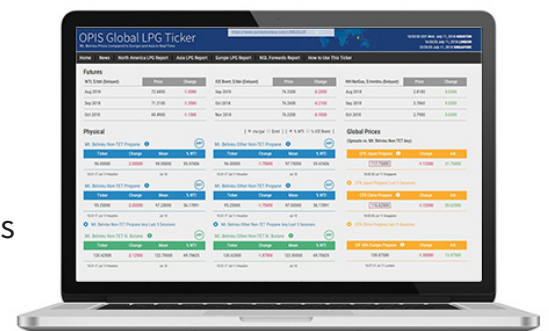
OPIS Global LPG Ticker

Mt. Belvieu Prices Compared to Europe and Asia in Real Time

Home | News | North America LPG Report | Asia LPG Report | Europe LPG Report | NGL Forwards Report | How to Use This Ticker

Futures

| WTI Crude (Delayed) | Price | Change |
|---|---|---|
| Aug 2018 | 72.6000 | -1.0500 |
| Sep 2018 | 71.2100 | -1.0000 |
| Oct 2018 | 69.4900 | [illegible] |

| ICE Brent ($/bbl) (Delayed) | Price | Change |
|---|---|---|
| Aug 2018 | 79.2000 | -0.2000 |
| Sep 2018 | 78.3300 | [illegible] |
| Nov 2018 | 77.2600 | -0.2400 |

| NH NatGas ($/mmbtu) (Delayed) | Price | Change |
|---|---|---|
| Aug 2018 | 2.8180 | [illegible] |
| Sep 2018 | 2.7980 | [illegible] |
| Oct 2018 | 2.7980 | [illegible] |

Physical

Mt. Belvieu Non-TET Propane

| Ticker | Change | Mean | % WTI |
|---|---|---|---|
| 96.0000 | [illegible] | 96.5000 | 56.1000 |

Mt. Belvieu Other Non-TET Propane

| Ticker | Change | Mean | % WTI |
|---|---|---|---|
| 96.2000 | 1.7900 | 96.0000 | 56.1000 |

Mt. Belvieu Non-TET Propane

| Ticker | Change | Mean | % WTI |
|---|---|---|---|
| 95.2500 | -2.0000 | 97.0000 | 56.1700 |

| Ticker | Change | Mean | % WTI |
|---|---|---|---|
| 95.2500 | 1.7500 | 95.7500 | 56.1700 |

Mt. Belvieu Non-TET Propane Any Last 5 Sessions

Mt. Belvieu Other Non-TET Propane Any Last 5 Sessions

Mt. Belvieu Non-TET N. Butane

| Ticker | Change | Mean | % WTI |
|---|---|---|---|
| 120.4200 | -2.1250 | 122.7000 | 69.7000 |

Mt. Belvieu Other Non-TET N. Butane

| Ticker | Change | Mean | % WTI |
|---|---|---|---|
| 120.4200 | -1.8750 | 122.7000 | 69.7000 |

Global Prices

CFR Japan Propane | Change | Ask

CFR Japan Propane Last 5 Sessions

CFR China Propane | Change | Ask

CFR China Propane Last 5 Sessions

CIF NW Europe Propane | Change | Ask

s